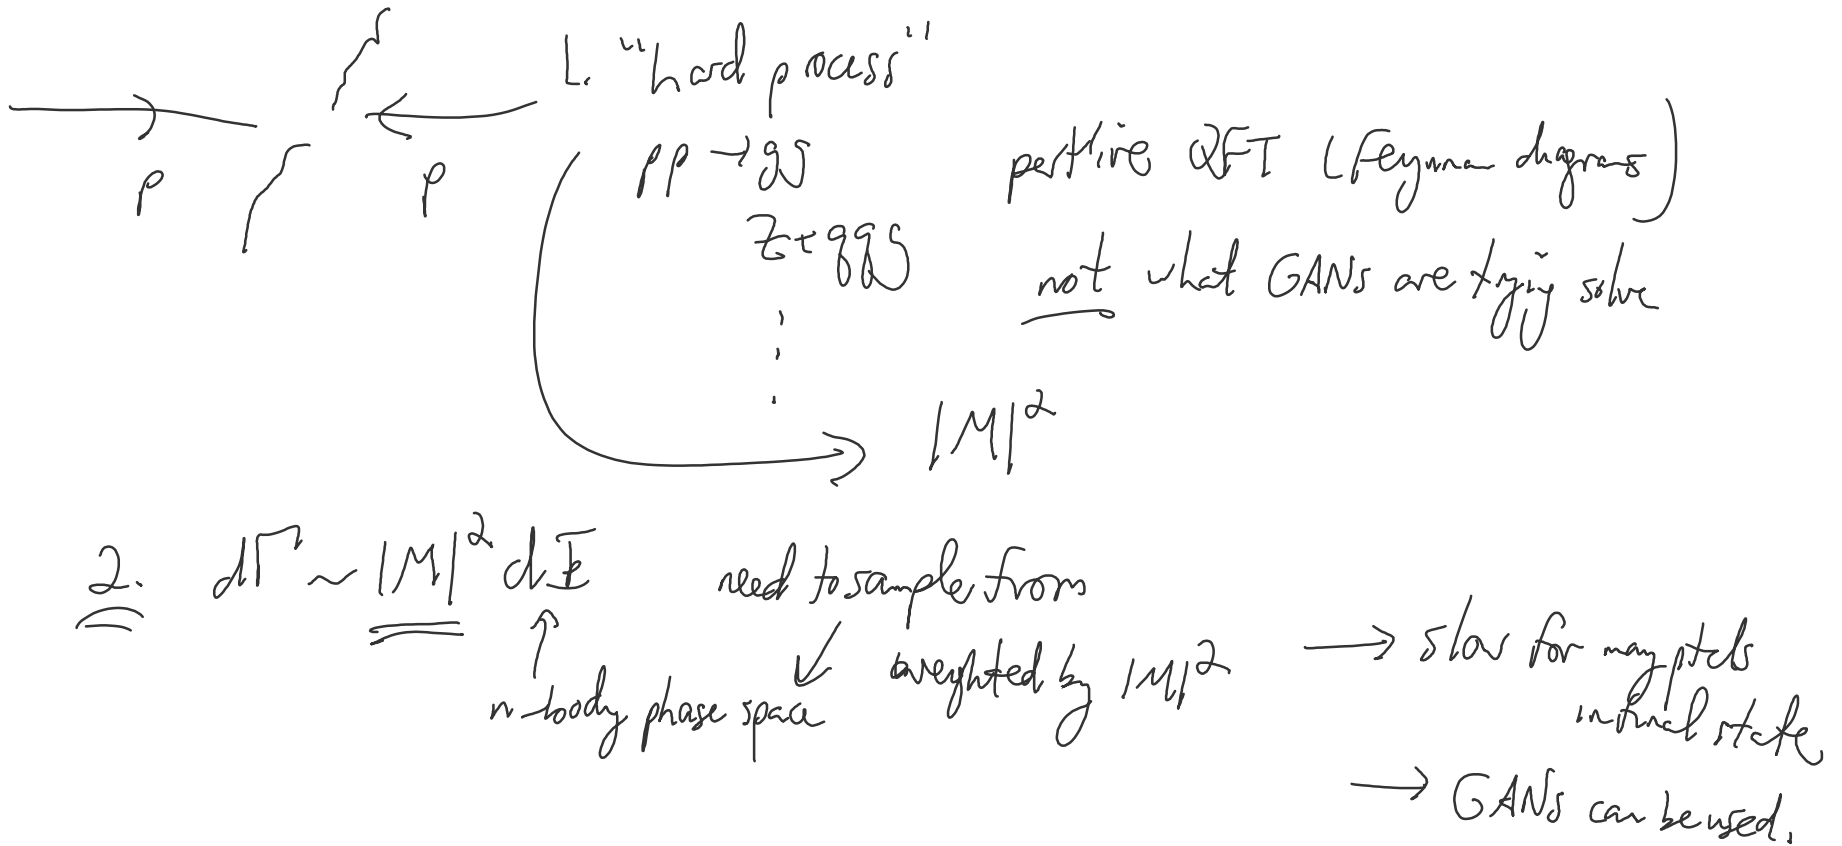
$p$ $p$

1. "hard process"

$pp \to gg$

$Z \to q\bar{q}g$

$\vdots$

$|M|^2$

pert'ive QFT (Feynman diagrams)

not what GANs are trying solve

2. $d\Gamma \sim |M|^2 d\Phi$

n-body phase space

need to sample from weighted by $|M|^2$

→ slow for many ptcls in final state

→ GANs can be used.